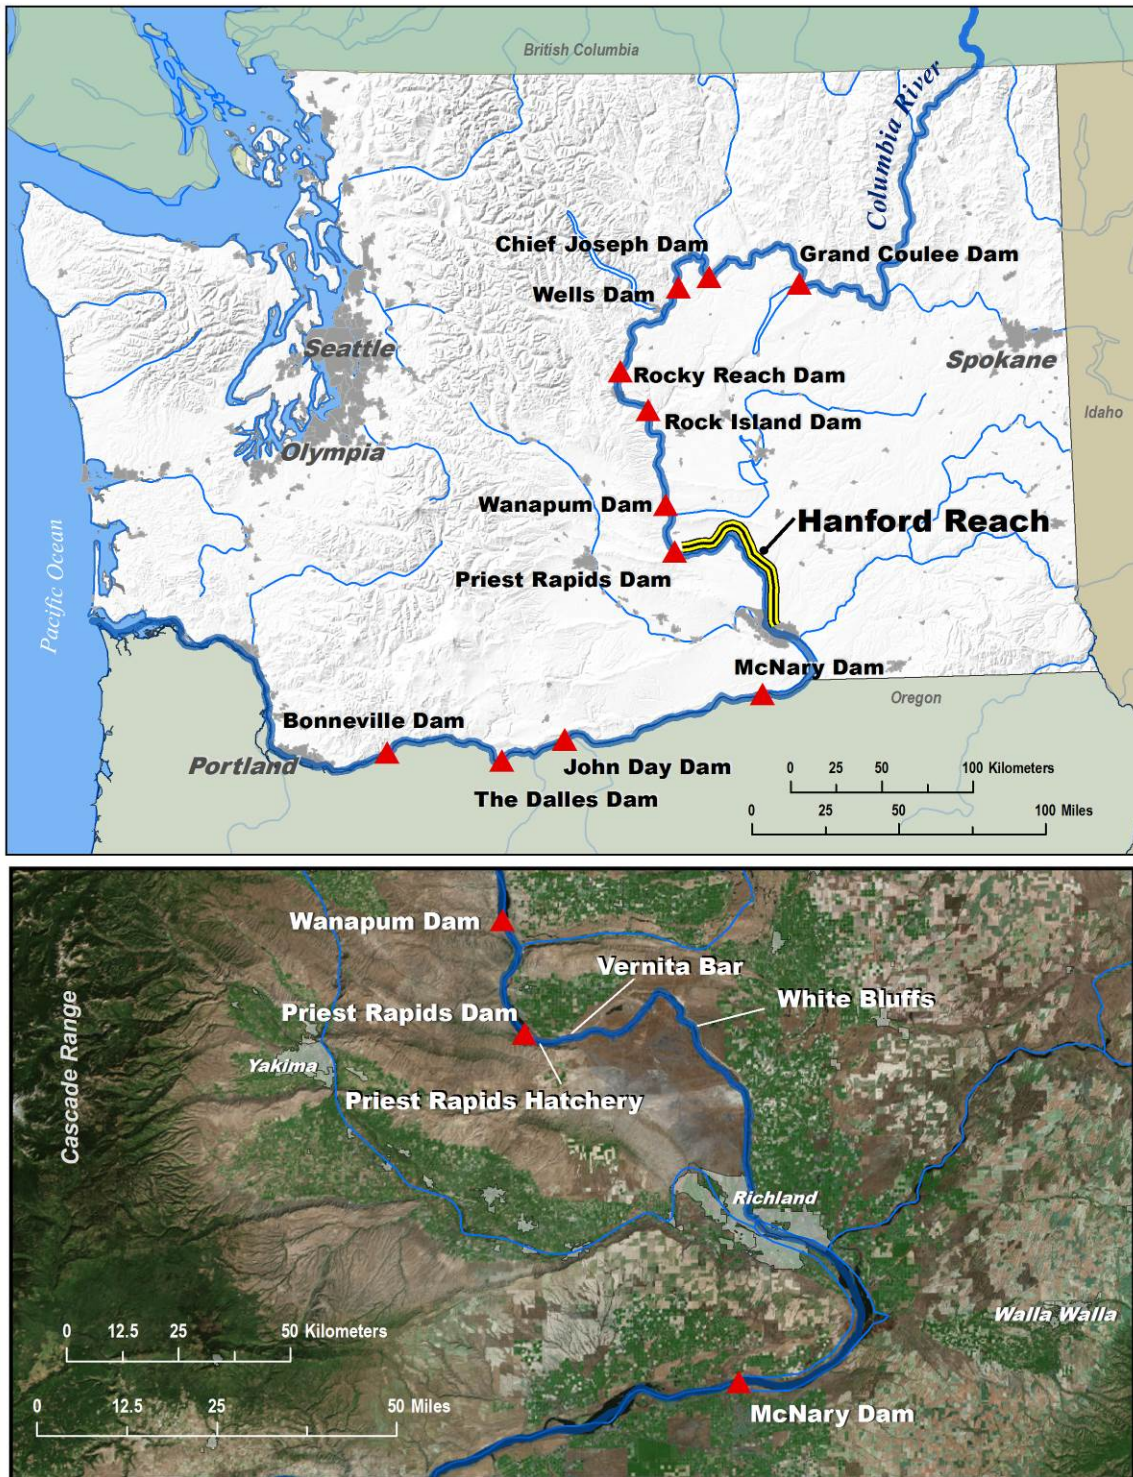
British Columbia

Columbia River

Chief Joseph Dam

Grand Coulee Dam

Wells Dam

Seattle

Spokane

Rocky Reach Dam

Rock Island Dam

Idaho

Olympia

Wanapum Dam

Hanford Reach

Pacific Ocean

Priest Rapids Dam

McNary Dam

Oregon

Bonneville Dam

Portland

John Day Dam

The Dalles Dam

0 25 50 100 Kilometers

0 25 50 100 Miles

Wanapum Dam

Vernita Bar

White Bluffs

Cascade Range

Priest Rapids Dam

Yakima

Priest Rapids Hatchery

Richland

Walla Walla

0 12.5 25 50 Kilometers

0 12.5 25 50 Miles

McNary Dam